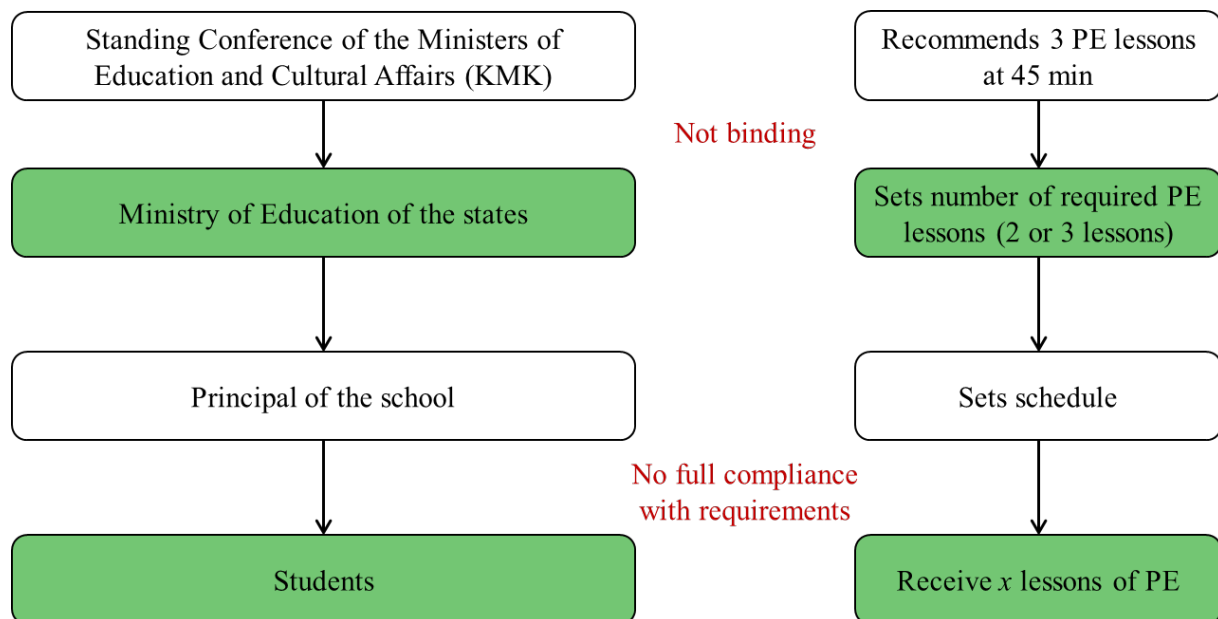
Standing Conference of the Ministers of Education and Cultural Affairs (KMK)

Recommends 3 PE lessons at 45 min

Not binding

Ministry of Education of the states

Sets number of required PE lessons (2 or 3 lessons)

Principal of the school

Sets schedule

No full compliance with requirements

Students

Receive $x$ lessons of PE